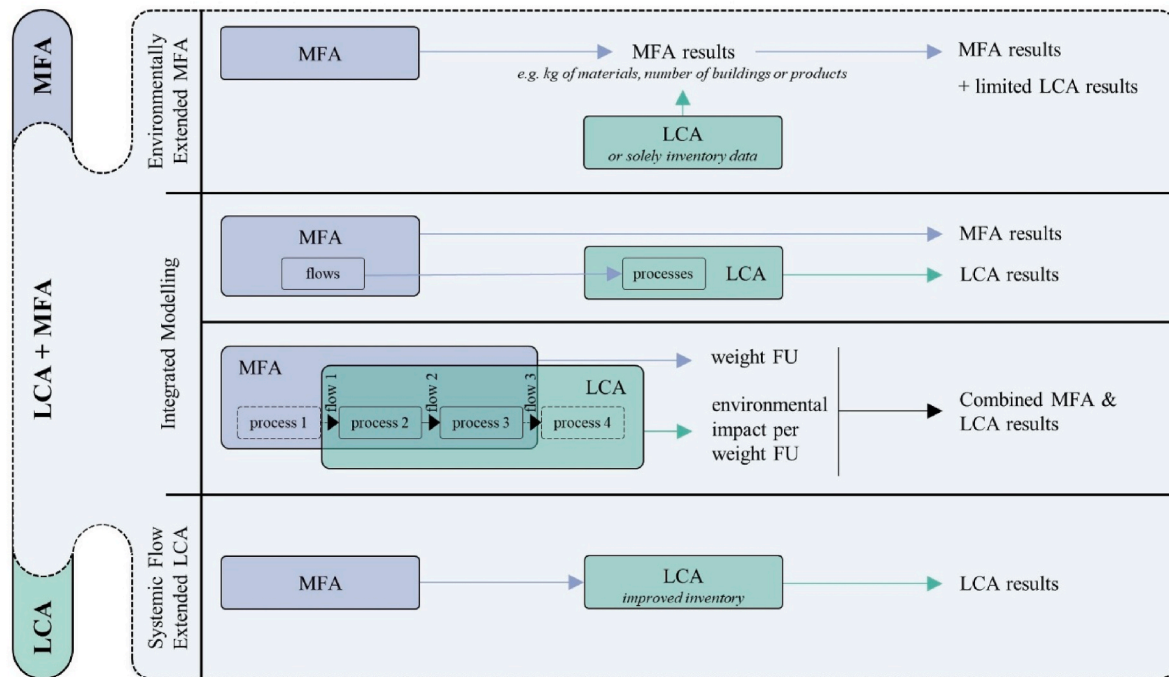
MFA

LCA + MFA

LCA

Environmentally Extended MFA

MFA

MFA results
e.g. kg of materials, number of buildings or products

MFA results
+ limited LCA results

LCA
or solely inventory data

Integrated Modelling

MFA

flows

MFA results

processes

LCA

LCA results

MFA

weight FU

LCA

flow 1

flow 2

flow 3

process 1

process 2

process 3

process 4

environmental impact per weight FU

Combined MFA & LCA results

Systemic Flow Extended LCA

MFA

LCA
improved inventory

LCA results